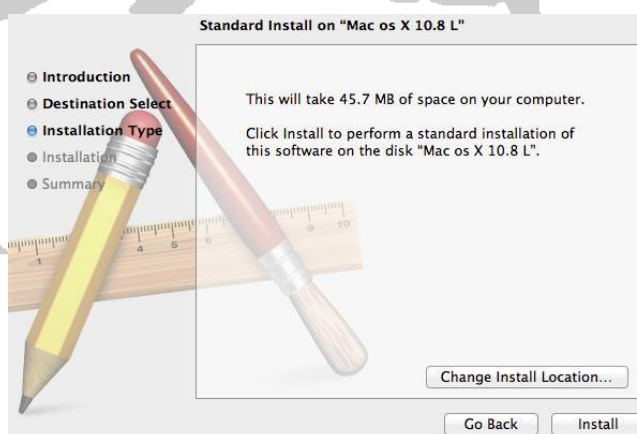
Standard Install on "Mac os X 10.8 L"

Introduction
Destination Select
Installation Type
Installation
Summary

This will take 45.7 MB of space on your computer.

Click Install to perform a standard installation of this software on the disk "Mac os X 10.8 L".

Change Install Location...

Go Back
Install